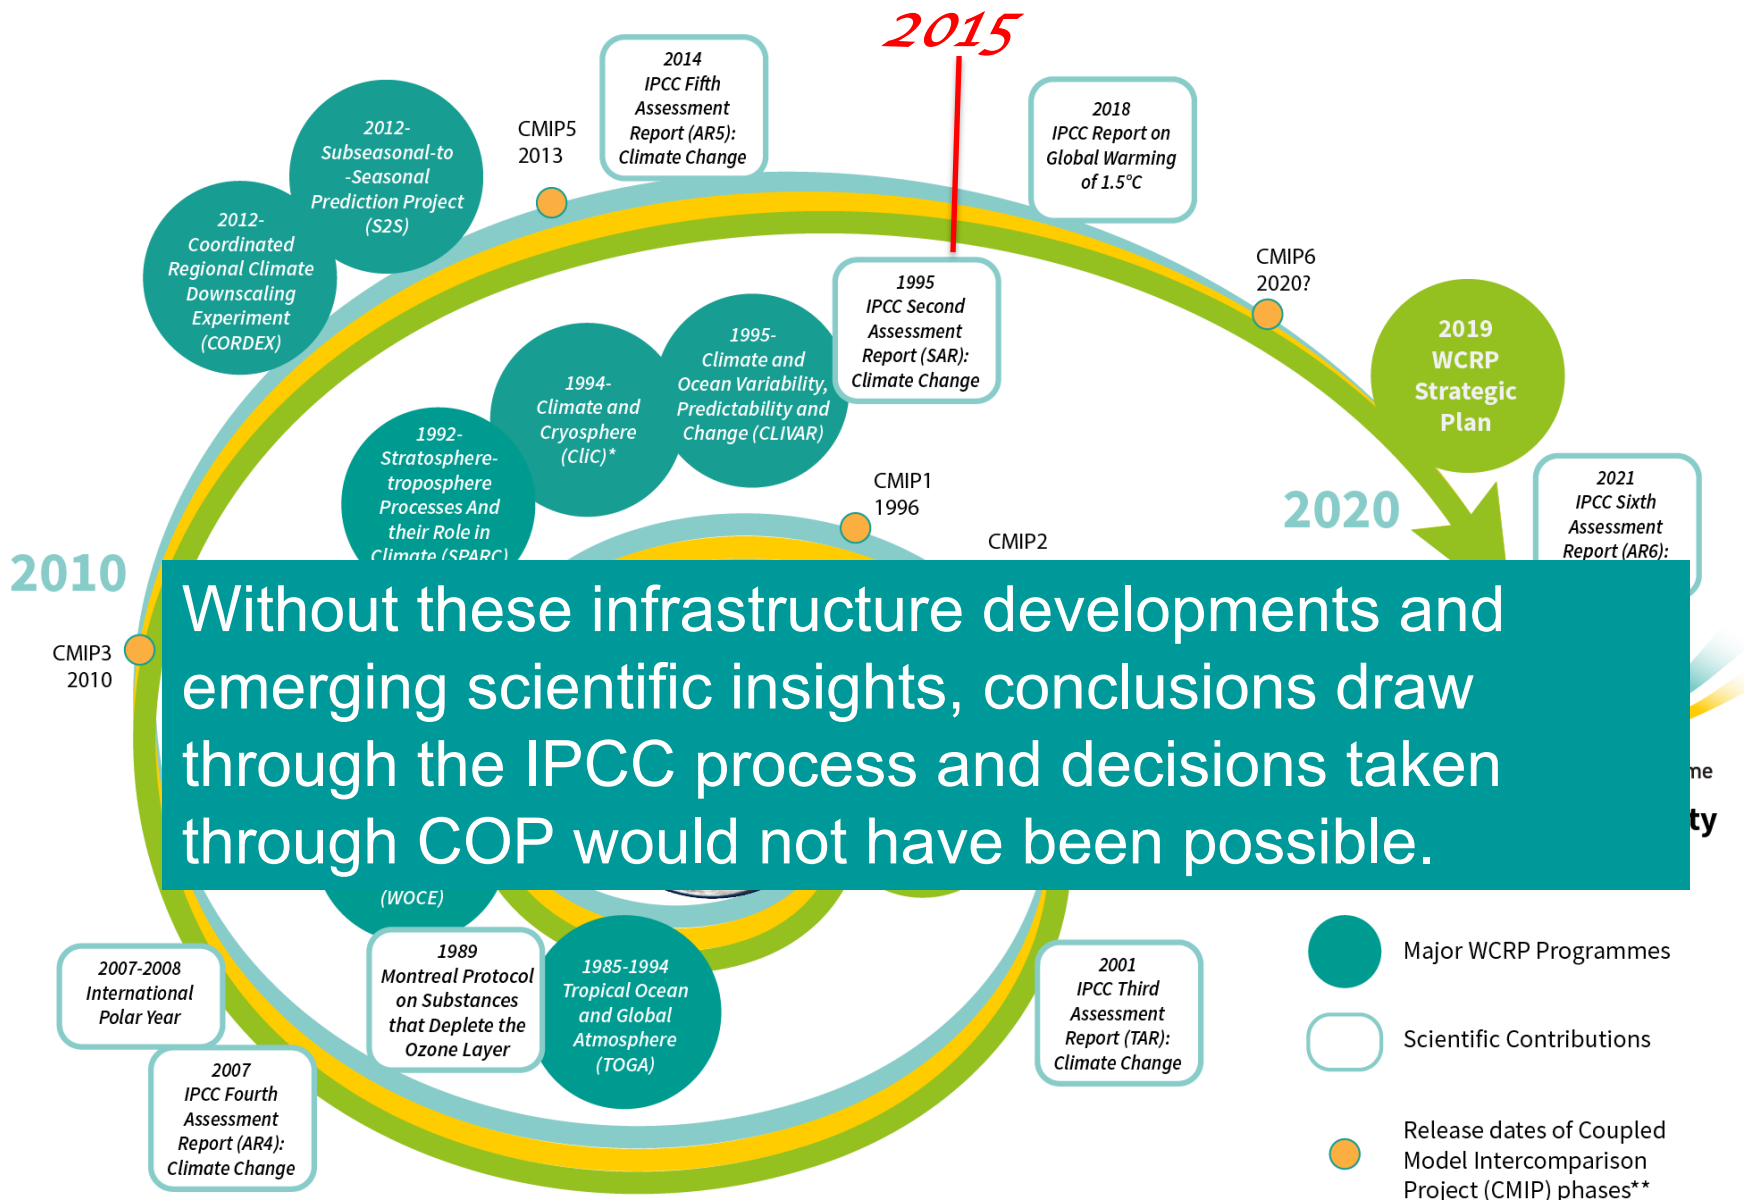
2015

2014
IPCC Fifth Assessment Report (AR5): Climate Change

2018
IPCC Report on Global Warming of 1.5°C

CMIP5
2013

2012-
Subseasonal-to-Seasonal Prediction Project (S2S)

2012-
Coordinated Regional Climate Downscaling Experiment (CORDEX)

CMIP6
2020?

2019
WCRP
Strategic
Plan

1995
IPCC Second Assessment Report (SAR): Climate Change

1995-
Climate and Ocean Variability, Predictability and Change (CLIVAR)

1994-
Climate and Cryosphere (CliC)*

1992-
Stratosphere-troposphere Processes And their Role in Climate (SPARC)

CMIP1
1996

2020

2021
IPCC Sixth Assessment Report (AR6):

CMIP2

2010

CMIP3
2010

Without these infrastructure developments and emerging scientific insights, conclusions draw through the IPCC process and decisions taken through COP would not have been possible.

me

ty

(WOCE)

2007-2008
International Polar Year

2007
IPCC Fourth Assessment Report (AR4): Climate Change

1989
Montreal Protocol on Substances that Deplete the Ozone Layer

1985-1994
Tropical Ocean and Global Atmosphere (TOGA)

2001
IPCC Third Assessment Report (TAR): Climate Change

Major WCRP Programmes

Scientific Contributions

Release dates of Coupled Model Intercomparison Project (CMIP) phases**